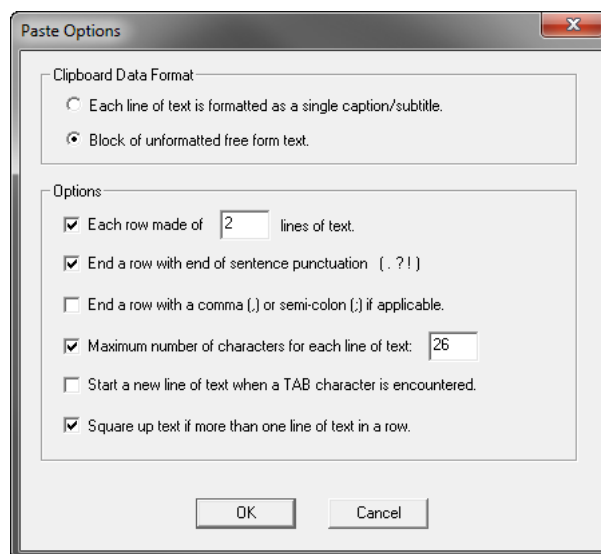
Paste Options

X

Clipboard Data Format

Each line of text is formatted as a single caption/subtitle.

Block of unformatted free form text.

Options

Each row made of 2 lines of text.

End a row with end of sentence punctuation ( . ? ! )

End a row with a comma (,) or semi-colon (;) if applicable.

Maximum number of characters for each line of text: 26

Start a new line of text when a TAB character is encountered.

Square up text if more than one line of text in a row.

OK

Cancel